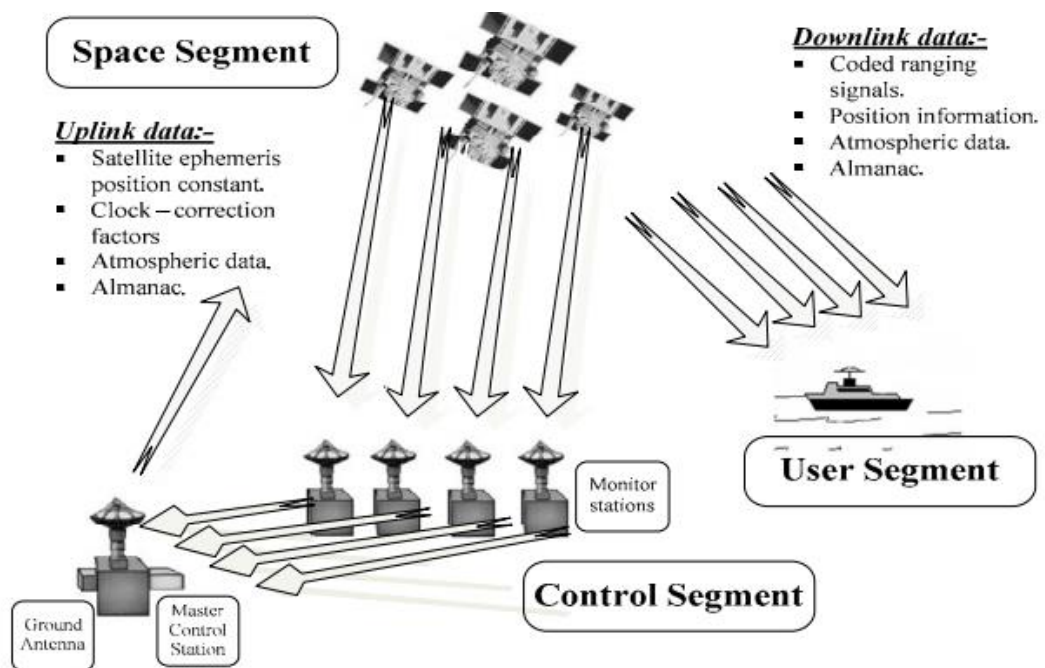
Space Segment

Downlink data:-
- Coded ranging signals.
- Position information.
- Atmospheric data.
- Almanac.

Uplink data:-
- Satellite ephemeris position constant.
- Clock – correction factors
- Atmospheric data.
- Almanac.

User Segment

Monitor stations

Control Segment

Ground Antenna

Master Control Station